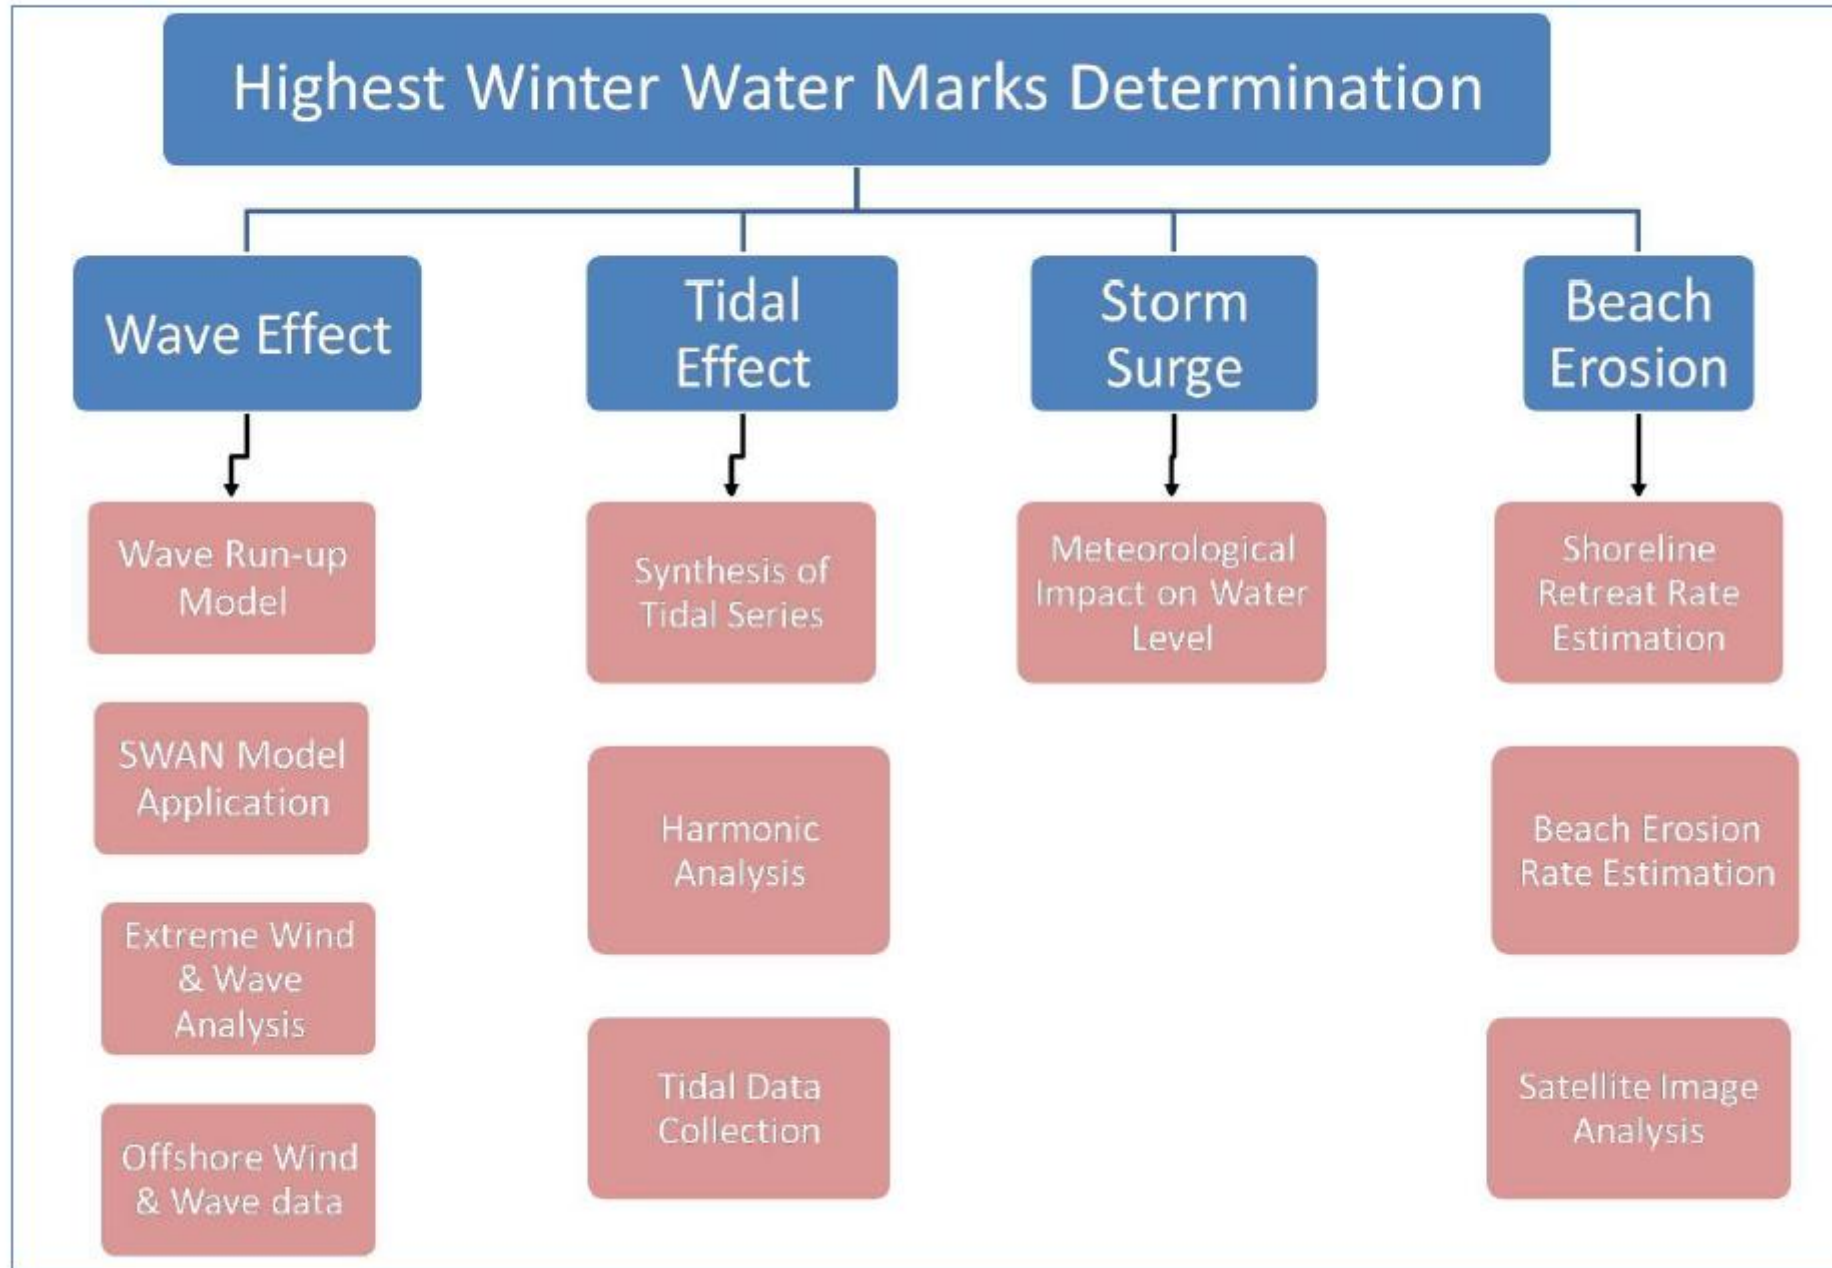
Highest Winter Water Marks Determination

Wave Effect

Wave Run-up Model

SWAN Model Application

Extreme Wind & Wave Analysis

Offshore Wind & Wave data

Tidal Effect

Synthesis of Tidal Series

Harmonic Analysis

Tidal Data Collection

Storm Surge

Meteorological Impact on Water Level

Beach Erosion

Shoreline Retreat Rate Estimation

Beach Erosion Rate Estimation

Satellite Image Analysis